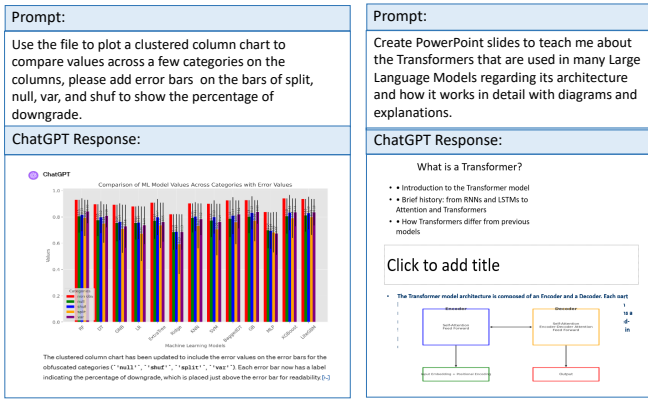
Prompt:

Use the file to plot a clustered column chart to compare values across a few categories on the columns, please add error bars on the bars of split, null, var, and shuf to show the percentage of downgrade.

ChatGPT Response:

ChatGPT

Comparison of ML Model Values Across Categories with Error Values

1.0

0.8

0.6

0.4

0.2

0.0

Values

Category

Machine Learning Models

RF DT GBDT LR ExtraTree Ridge KNN SVM BaggedDT GB MLP XGBoost LightGBM

The clustered column chart has been updated to include the error values on the error bars for the obfuscated categories ('`null`', '`shuf`', '`split`', '`var`'). Each error bar now has a label indicating the percentage of downgrade, which is placed just above the error bar for readability. [-]

Prompt:

Create PowerPoint slides to teach me about the Transformers that are used in many Large Language Models regarding its architecture and how it works in detail with diagrams and explanations.

ChatGPT Response:

What is a Transformer?

• • Introduction to the Transformer model
• • Brief history: from RNNs and LSTMs to Attention and Transformers
• • How Transformers differ from previous models

Click to add title

• The Transformer model architecture is composed of an Encoder and a Decoder. Each part

Encoder

Self-Attention
Feed Forward

Decoder

Self-Attention
Encoder-Decoder Attention
Feed Forward

Input Embedding + Positional Encoding

Output